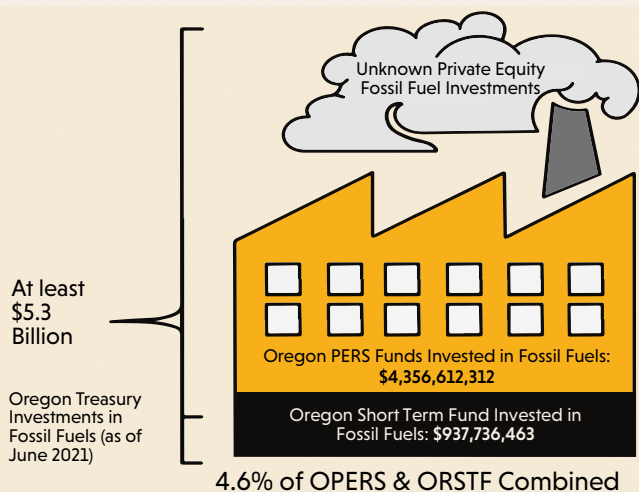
Unknown Private Equity Fossil Fuel Investments

At least $5.3 Billion

Oregon Treasury Investments in Fossil Fuels (as of June 2021)

Oregon PERS Funds Invested in Fossil Fuels: **$4,356,612,312**

Oregon Short Term Fund Invested in Fossil Fuels: **$937,736,463**

4.6% of OPERS & ORSTF Combined